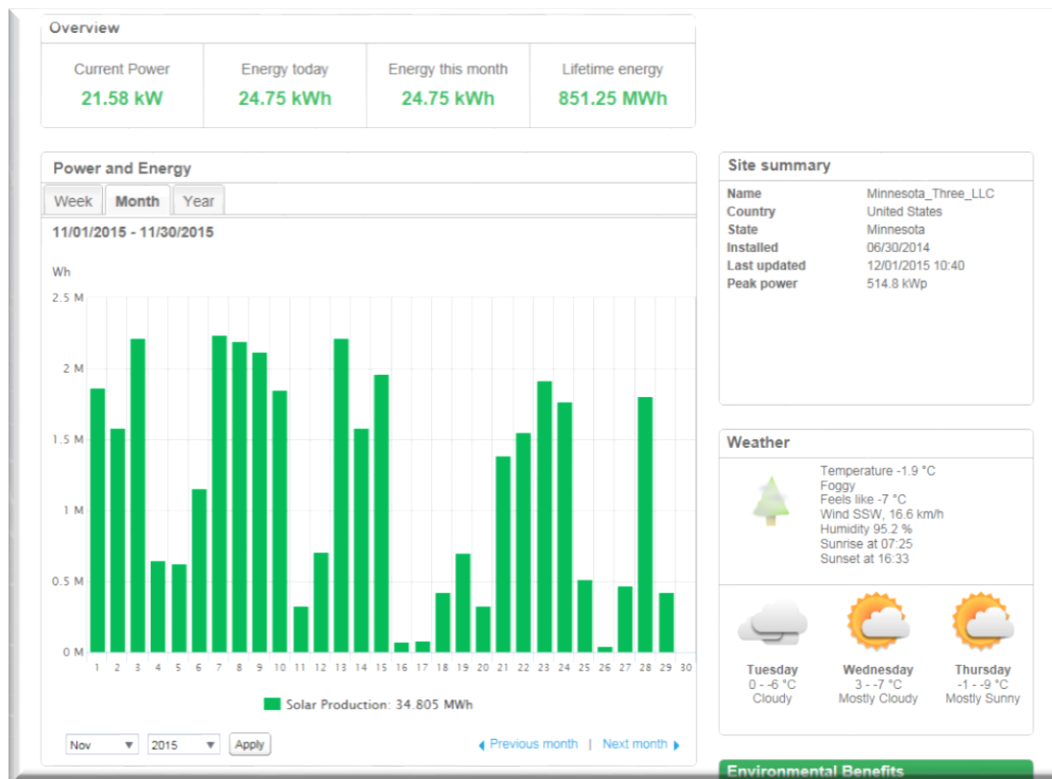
Overview

| Current Power | Energy today | Energy this month | Lifetime energy |
|---|---|---|---|
| 21.58 kW | 24.75 kWh | 24.75 kWh | 851.25 MWh |

Power and Energy

Week Month Year

11/01/2015 - 11/30/2015

Wh

2.5 M
2 M
1.5 M
1 M
0.5 M
0 M

1 2 3 4 5 6 7 8 9 10 11 12 13 14 15 16 17 18 19 20 21 22 23 24 25 26 27 28 29 30

Solar Production: 34.805 MWh

Nov 2015 Apply

Previous month | Next month

Site summary

| | |
|---|---|
| Name | Minnesota_Three_LLC |
| Country | United States |
| State | Minnesota |
| Installed | 06/30/2014 |
| Last updated | 12/01/2015 10:40 |
| Peak power | 514.8 kWp |

Weather

Temperature -1.9 °C
Foggy
Feels like -7 °C
Wind SSW, 16.6 km/h
Humidity 95.2 %
Sunrise at 07:25
Sunset at 16:33

Tuesday
0 - -6 °C
Cloudy

Wednesday
3 - -7 °C
Mostly Cloudy

Thursday
-1 - -9 °C
Mostly Sunny

Environmental Benefits